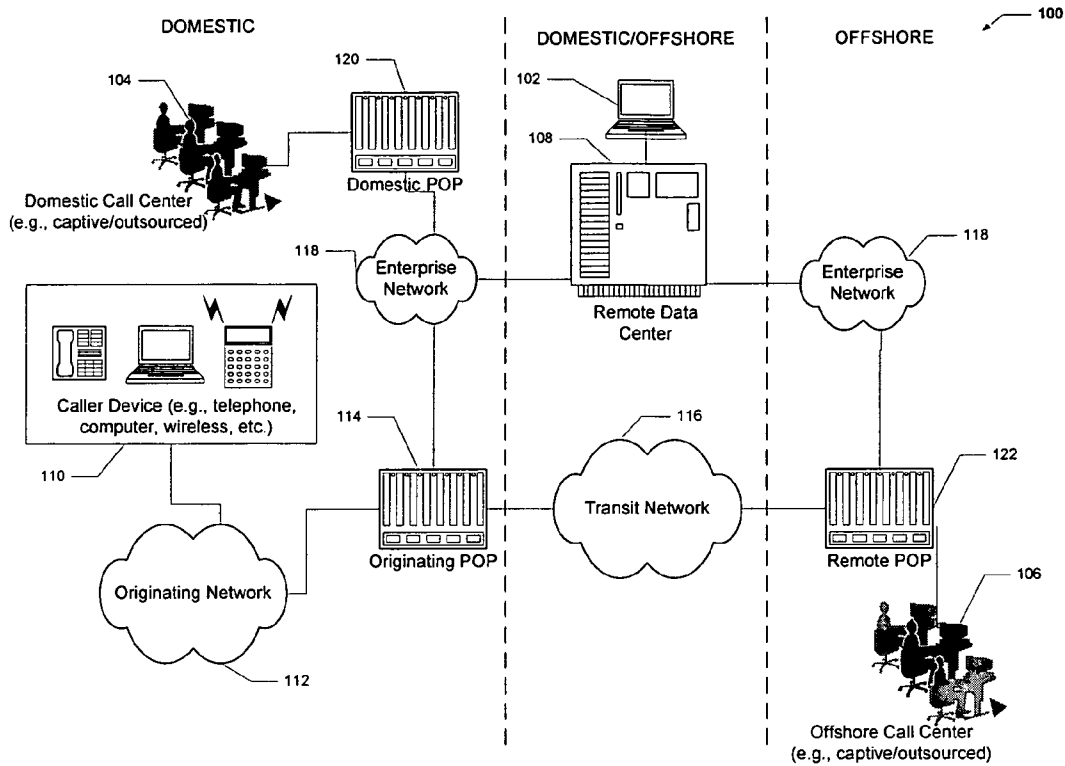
DOMESTIC

DOMESTIC/OFFSHORE

OFFSHORE

100

104

120

102

108

Domestic Call Center (e.g., captive/outsourced)

Domestic POP

118

Enterprise Network

Remote Data Center

118

Enterprise Network

Caller Device (e.g., telephone, computer, wireless, etc.)

114

116

110

122

Transit Network

Originating POP

Remote POP

Originating Network

106

112

Offshore Call Center (e.g., captive/outsourced)